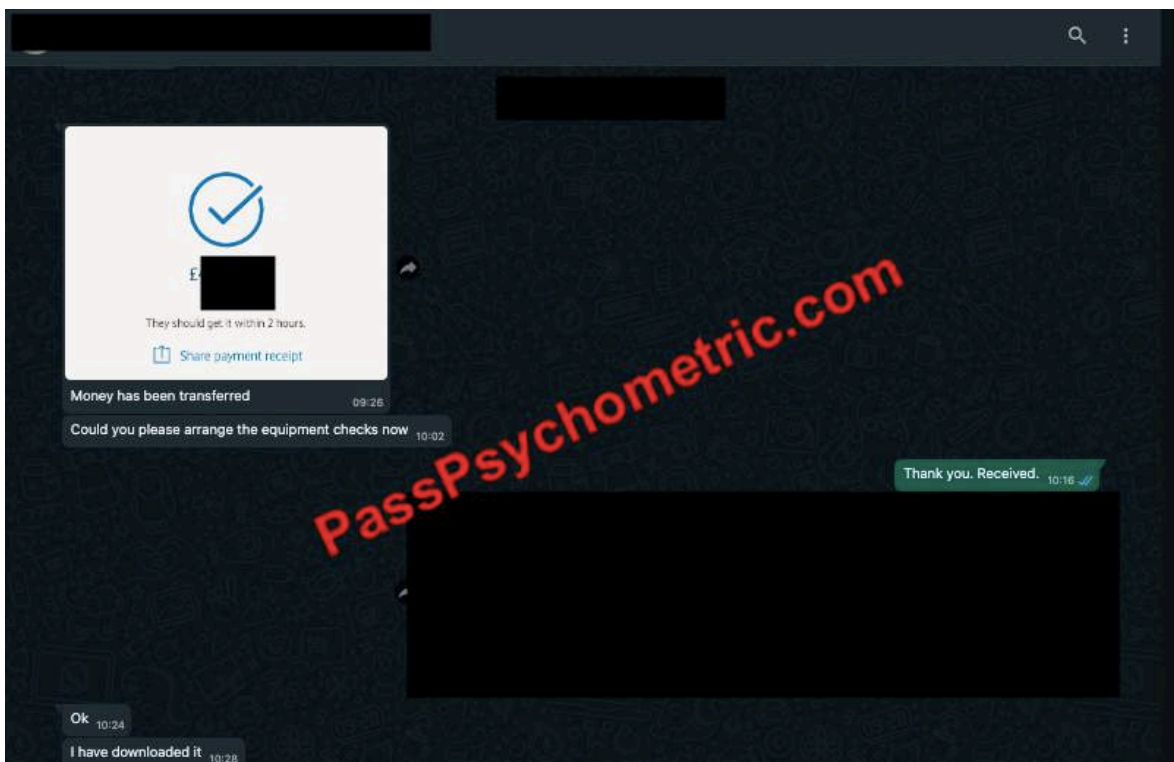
£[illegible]

They should get it within 2 hours.

Share payment receipt

Money has been transferred 09:26

Could you please arrange the equipment checks now 10:02

Thank you. Received. 10:16

PassPsychometric.com

Ok 10:24

I have downloaded it 10:28